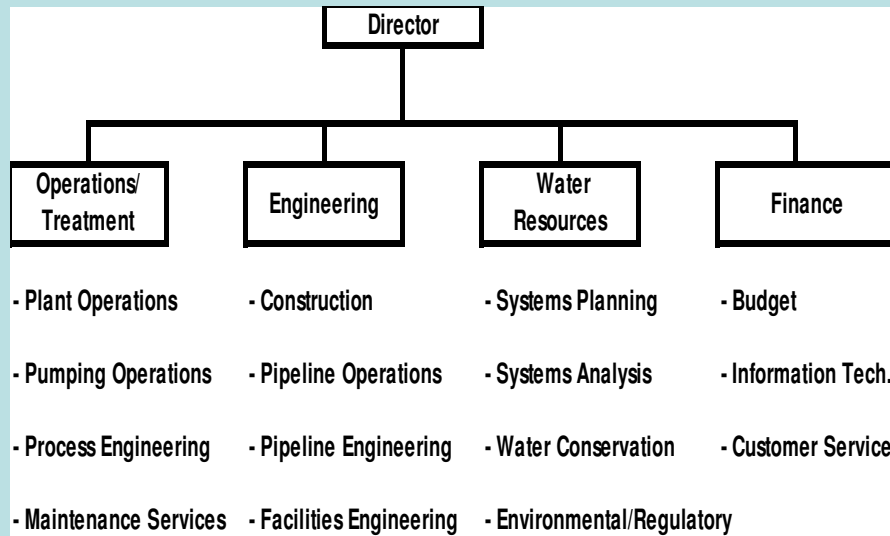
Director

Operations/ Treatment

- Plant Operations
- Pumping Operations
- Process Engineering
- Maintenance Services

Engineering

- Construction
- Pipeline Operations
- Pipeline Engineering
- Facilities Engineering

Water Resources

- Systems Planning
- Systems Analysis
- Water Conservation
- Environmental/Regulatory

Finance

- Budget
- Information Tech.
- Customer Service